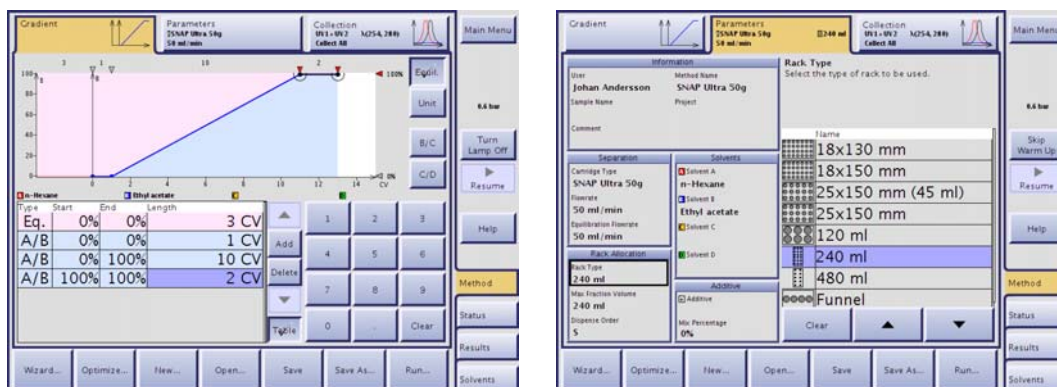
Gradient

Parameters
[SNAP Ultra 50g
50 ml/min

Collection
UV1 + UV2 λ(254, 280)
Collect All

Main Menu

1 1 10 2

100 80 60 40 20 0

100%

0%

0 2 4 6 8 10 12 14 CV

Equil.

Unit

B/C

C/D

6.6 bar

Turn Lamp Off

Resume

A n-Hexane B Ethyl acetate C D

| Type | Start | End | Length |
|---|---|---|---|
| Eq. | 0% | 0% | 3 CV |
| A/B | 0% | 0% | 1 CV |
| A/B | 0% | 100% | 10 CV |
| A/B | 100% | 100% | 2 CV |

Add

Delete

Table

1 2 3
4 5 6
7 8 9
0 . Clear

Help

Method

Status

Results

Solvents

Wizard... Optimize... New... Open... Save Save As... Run...

Gradient

Parameters
[SNAP Ultra 50g
50 ml/min

[240 ml

Collection
UV1 + UV2 λ(254, 280)
Collect All

Main Menu

Information
User
Johan Andersson
Method Name
SNAP Ultra 50g
Sample Name
Project
Comment

Separation
Cartridge Type
SNAP Ultra 50g
Flowrate
50 ml/min
Equilibration Flowrate
50 ml/min

Solvents
Solvent A
n-Hexane
Solvent B
Ethyl acetate
Solvent C
Solvent D

Rack Allocation
Rack Type
240 ml
Max Fraction Volume
240 ml
Dispense Order
5

Additive
Additive
Mix Percentage
0%

Rack Type
Select the type of rack to be used.

Name
18x130 mm
18x150 mm
25x150 mm (45 ml)
25x150 mm
120 ml
240 ml
480 ml
Funnel

Clear

6.6 bar

Skip Warm Up

Resume

Help

Method

Status

Results

Solvents

Wizard... Optimize... New... Open... Save Save As... Run...